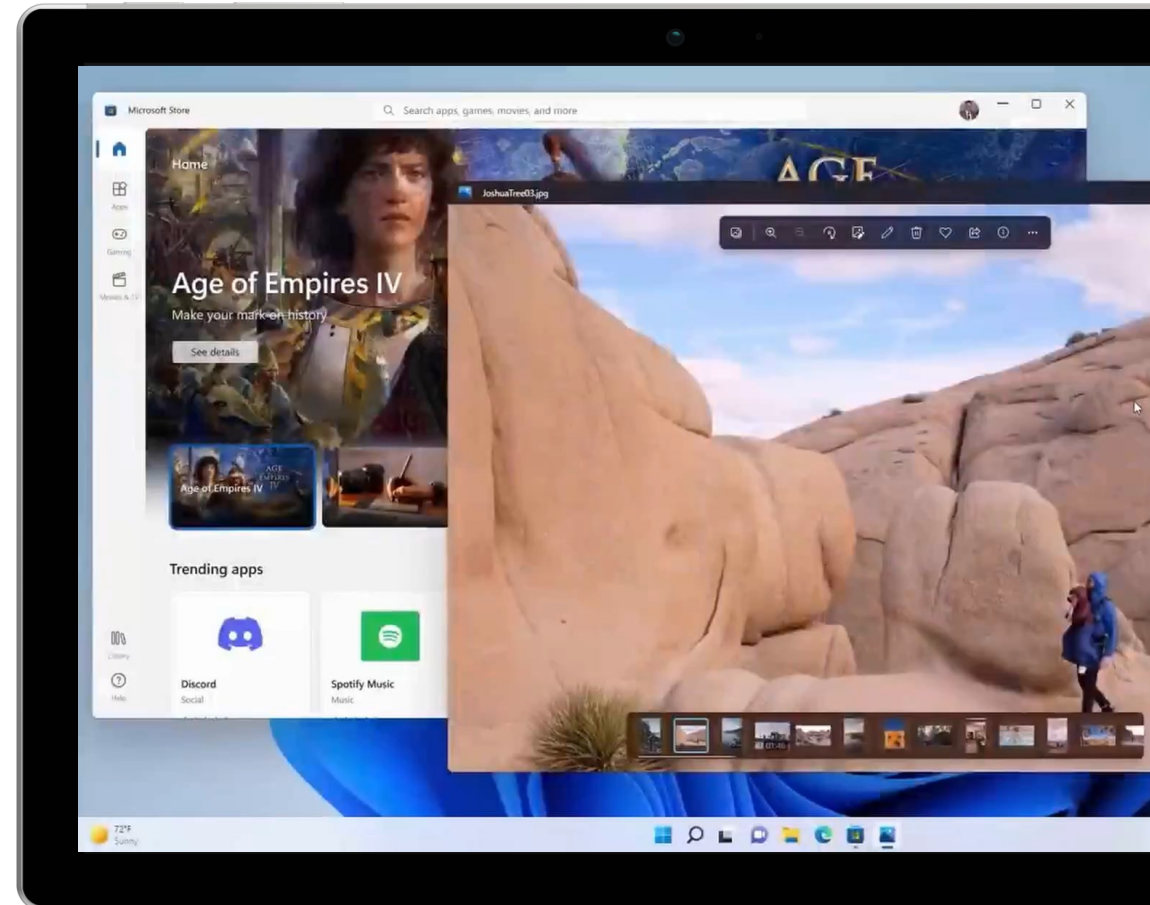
Microsoft Store

Search apps, games, movies, and more

Home

Apps

Gaming

Movies & TV

Age of Empires IV

Make your mark on history

See details

Age of Empires IV

AGE EMPIRES IV

AGE

JoshuaTree03.jpg

Trending apps

Discord

Social

Spotify Music

Music

Library

Help

72°F
Sunny